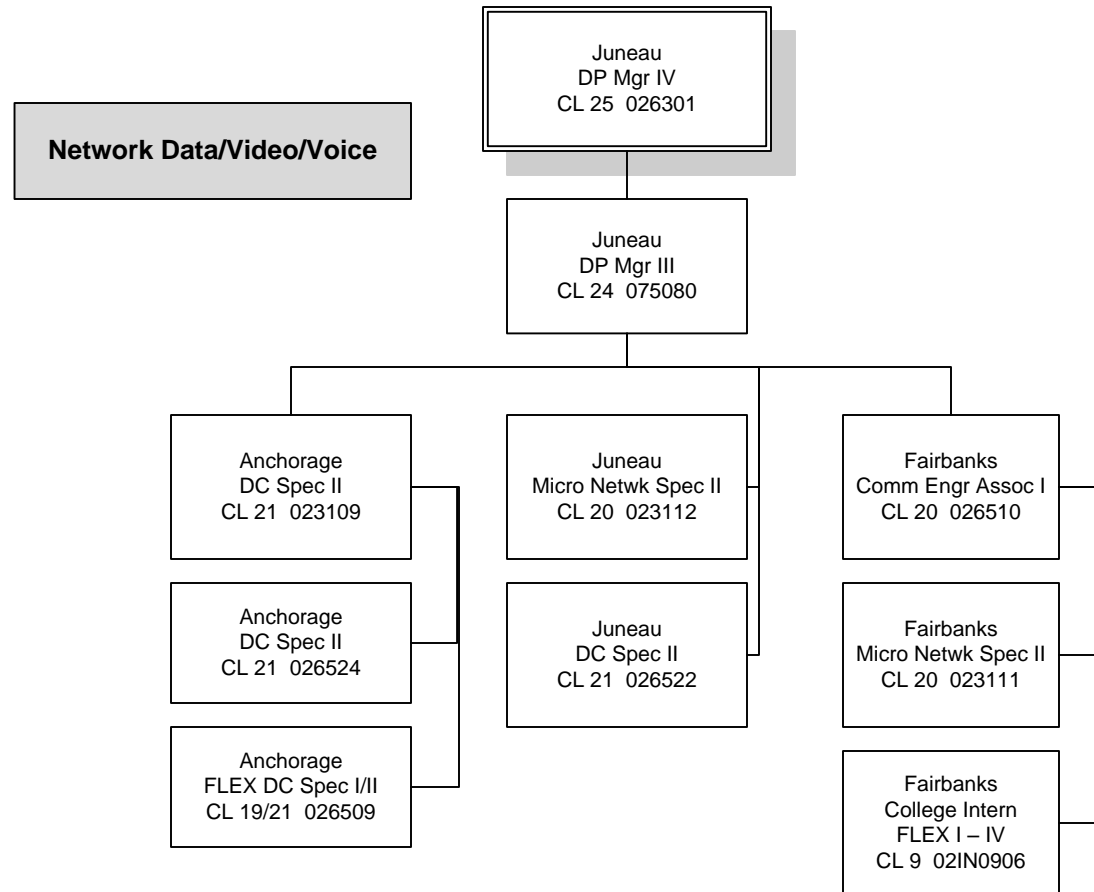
Juneau
DP Mgr IV
CL 25 026301

Network Data/Video/Voice

Juneau
DP Mgr III
CL 24 075080

Anchorage
DC Spec II
CL 21 023109

Anchorage
DC Spec II
CL 21 026524

Anchorage
FLEX DC Spec I/II
CL 19/21 026509

Juneau
Micro Netwk Spec II
CL 20 023112

Juneau
DC Spec II
CL 21 026522

Fairbanks
Comm Engr Assoc I
CL 20 026510

Fairbanks
Micro Netwk Spec II
CL 20 023111

Fairbanks
College Intern
FLEX I – IV
CL 9 02IN0906